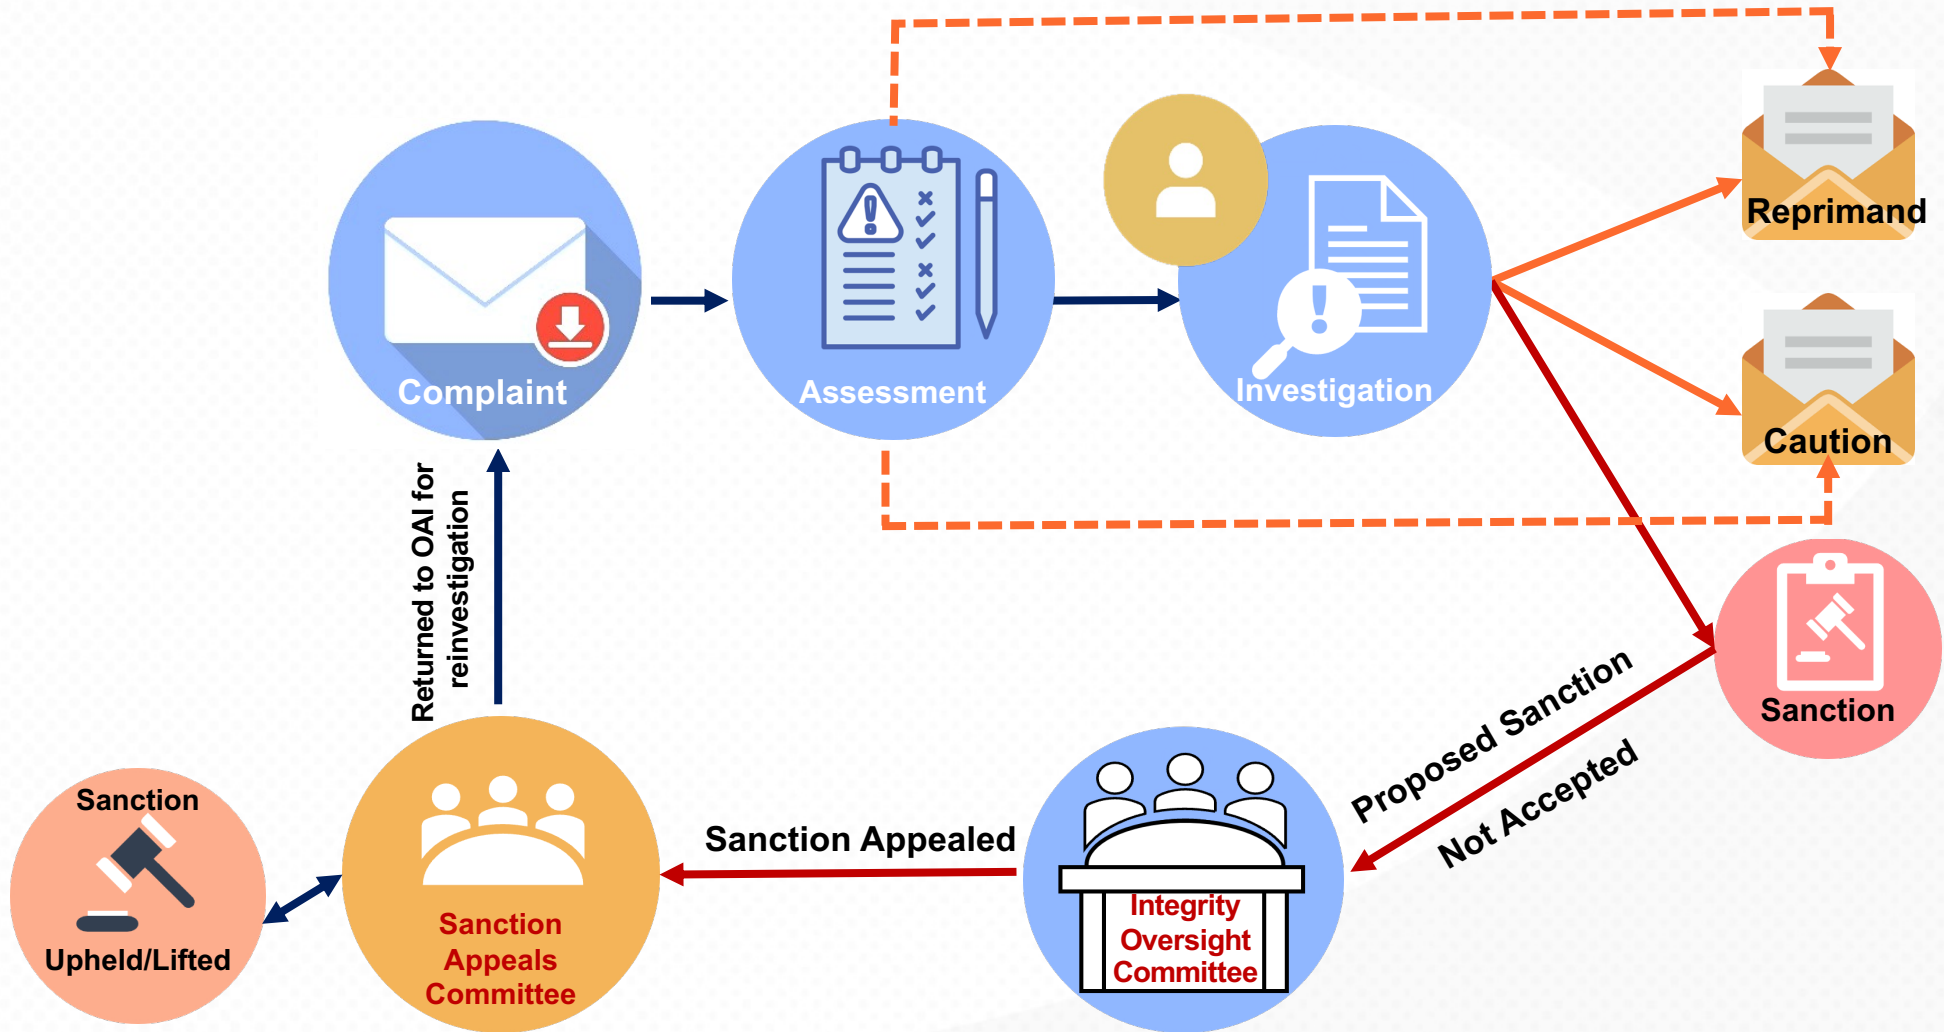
Complaint

Assessment

Investigation

Reprimand

Caution

Sanction

Proposed Sanction

Not Accepted

Integrity Oversight Committee

Sanction Appealed

Sanction Appeals Committee

Returned to OAI for reinvestigation

Sanction

Upheld/Lifted